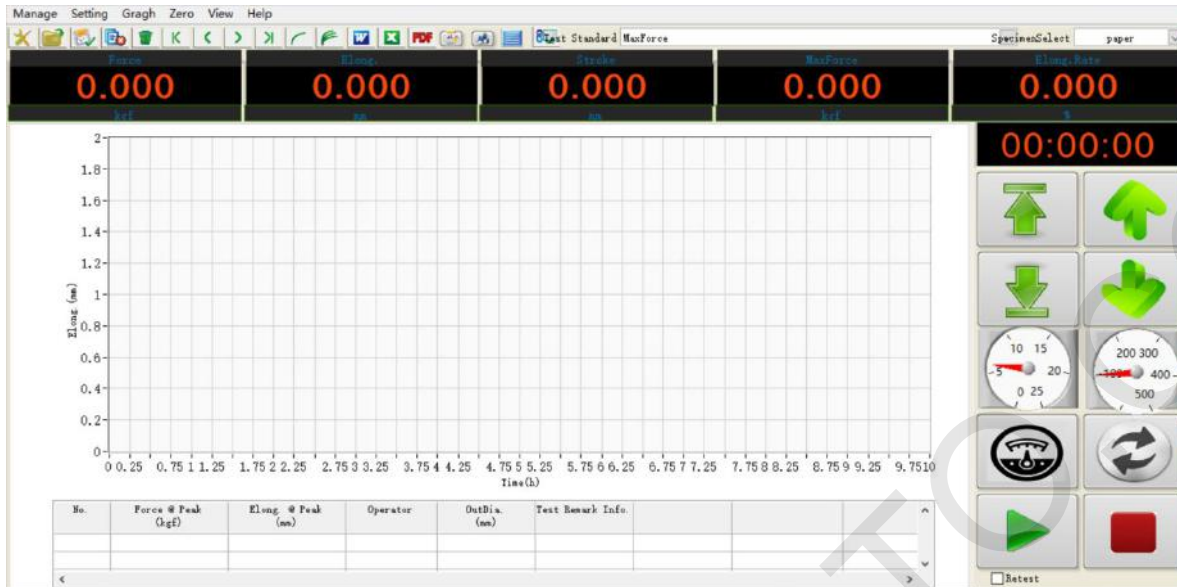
Manage Setting Gragh Zero View Help

Test Standard MaxForce SpecimenSelect paper

Force 0.000 kgf

Elong. 0.000 mm

Stroke 0.000 mm

MaxForce 0.000 kgf

Elong.Rate 0.000 %

00:00:00

2
1.8
1.6
1.4
1.2
1
0.8
0.6
0.4
0.2
0

Elong (mm)

0 0.25 0.75 1 1.25 1.75 2 2.25 2.75 3 3.25 3.75 4 4.25 4.75 5 5.25 5.75 6 6.25 6.75 7 7.25 7.75 8 8.25 8.75 9 9.25 9.75 10

Time(h)

10 15 5 20 0 25

200 300 100 400 500

| No. | Force @ Peak (kgf) | Elong. @ Peak (mm) | Operator | OutDia. (mm) | Test Remark Info. | | |
|---|---|---|---|---|---|---|---|
| | | | | | | | |
| | | | | | | | |

Retest